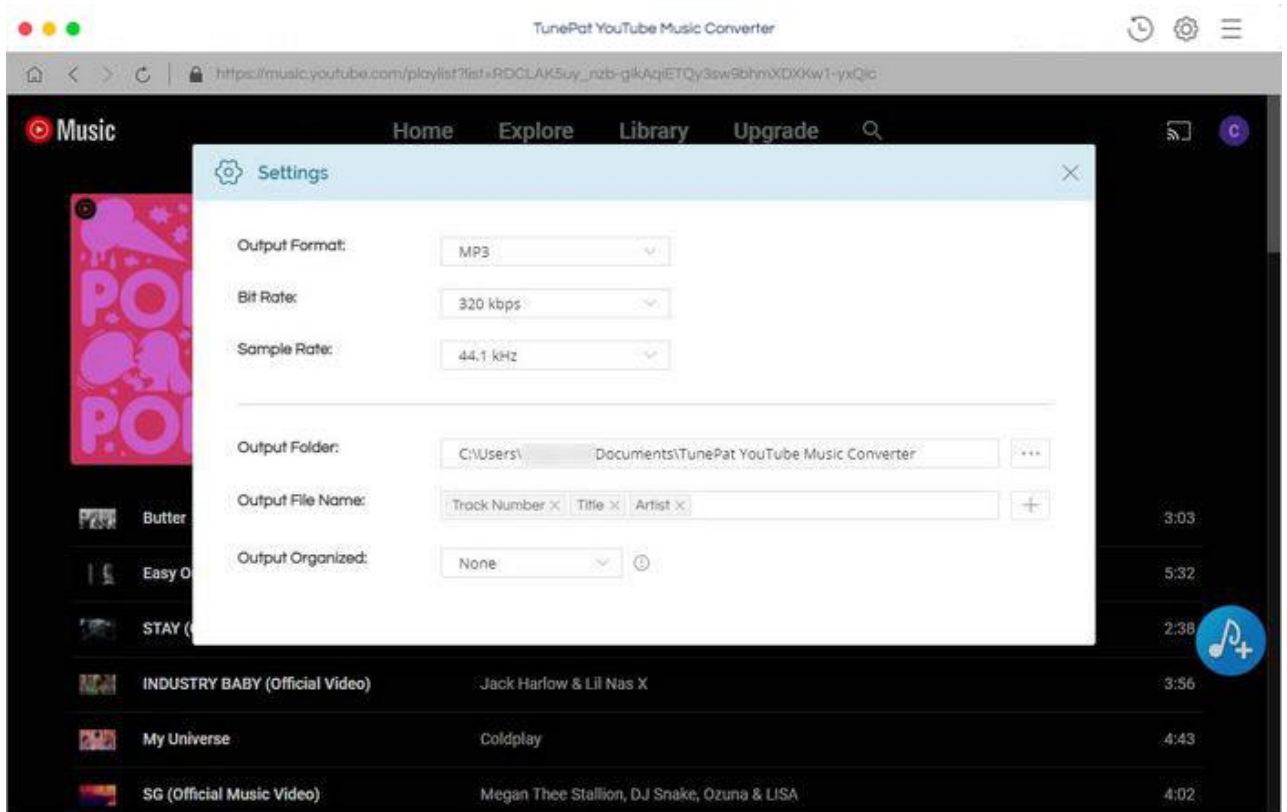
TunePat YouTube Music Converter

https://music.youtube.com/playlist?list=RDCLAK5uy_nzb-glkAqiETQy3sw9bhmXDXKw1-yxQic

Music

Home Explore Library Upgrade

Settings

Output Format: MP3

Bit Rate: 320 kbps

Sample Rate: 44.1 kHz

Output Folder: C:\Users\ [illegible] Documents\TunePat YouTube Music Converter ...

Output File Name: Track Number × Title × Artist × +

Output Organized: None

PO
PO

| | | |
|---|---|---|
| Butter | | 3:03 |
| Easy O | | 5:32 |
| STAY ( | | 2:38 |
| INDUSTRY BABY (Official Video) | Jack Harlow & Lil Nas X | 3:56 |
| My Universe | Coldplay | 4:43 |
| SG (Official Music Video) | Megan Thee Stallion, DJ Snake, Ozuna & LISA | 4:02 |